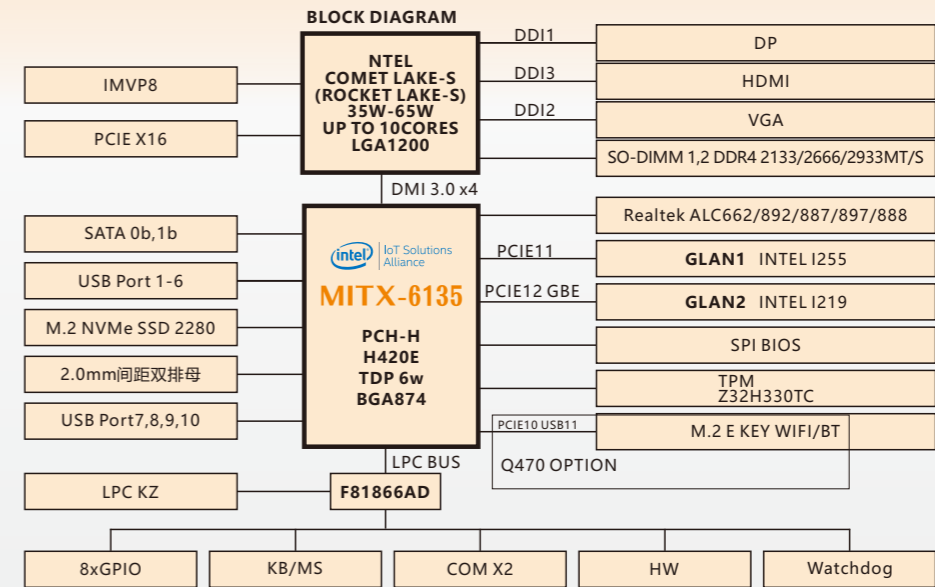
BLOCK DIAGRAM

NTEL
COMET LAKE-S
(ROCKET LAKE-S)
35W-65W
UP TO 10CORES
LGA1200

IMVP8

PCIE X16

DDI1
DP

DDI3
HDMI

DDI2
VGA

SO-DIMM 1,2 DDR4 2133/2666/2933MT/S

DMI 3.0 x4

SATA 0b,1b

USB Port 1-6

M.2 NVMe SSD 2280

2.0mm间距双排母

USB Port7,8,9,10

intel IoT Solutions Alliance

MITX-6135

PCH-H
H420E
TDP 6w
BGA874

Realtek ALC662/892/887/897/888

PCIE11
GLAN1 INTEL I255

PCIE12 GBE
GLAN2 INTEL I219

SPI BIOS

TPM
Z32H330TC

PCIE10 USB11
M.2 E KEY WIFI/BT

Q470 OPTION

LPC BUS

LPC KZ

F81866AD

8xGPIO

KB/MS

COM X2

HW

Watchdog